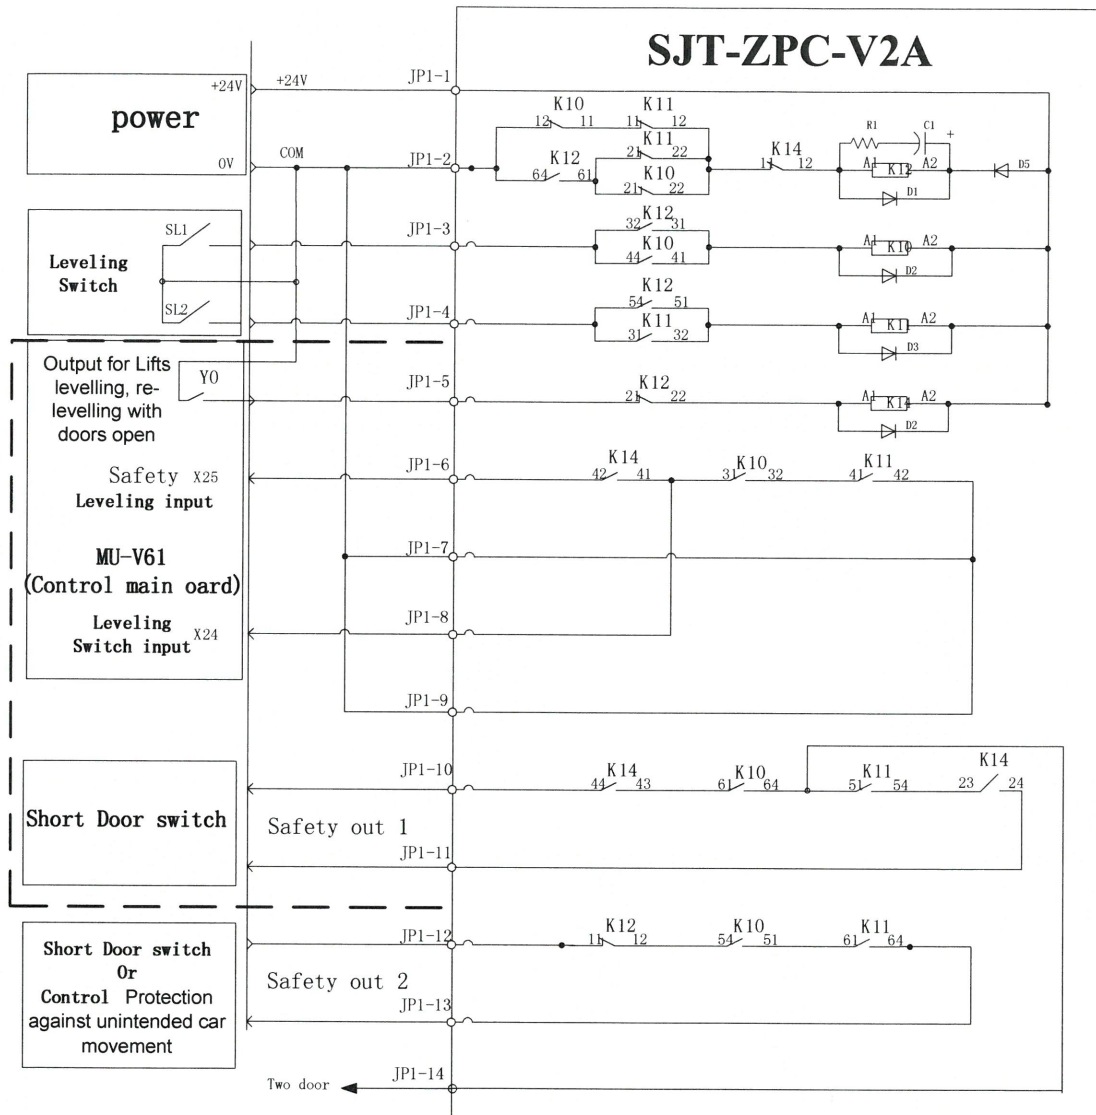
SJT-ZPC-V2A

power
+24V
0V
+24V
COM
JP1-1
JP1-2
K10
12 11
K11
11 12
K11
21 22
K12
64 61
K10
21 22
K14
11 12
R1
C1
+
A1 K12 A2
D1
D5

Leveling Switch
SL1
SL2
JP1-3
K12
32 31
K10
44 41
A1 K10 A2
D2

JP1-4
K12
54 51
K11
31 32
A1 K11 A2
D3

Output for Lifts levelling, re-levelling with doors open
Y0
JP1-5
K12
21 22
A1 K14 A2
D2

Safety X25
Leveling input
JP1-6
K14
42 41
K10
31 32
K11
41 42

MU-V61
(Control main oard)
JP1-7

Leveling Switch input X24
JP1-8

JP1-9

Short Door switch
JP1-10
K14
44 43
K10
61 64
K11
51 54
K14
23 24
Safety out 1
JP1-11

Short Door switch
Or
Control Protection against unintended car movement
JP1-12
K12
11 12
K10
54 51
K11
61 64
Safety out 2
JP1-13

Two door
JP1-14